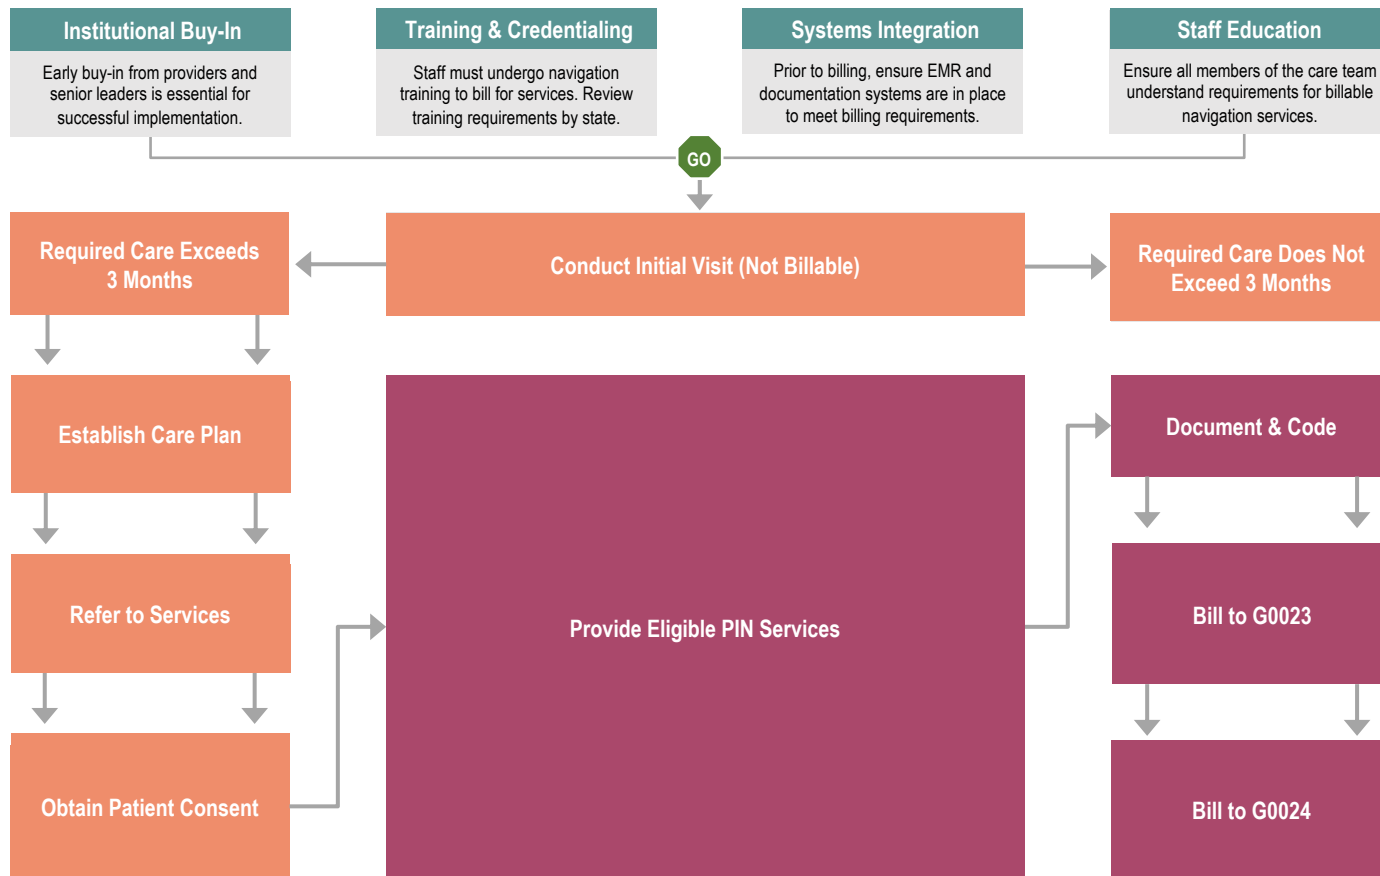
Institutional Buy-In

Early buy-in from providers and senior leaders is essential for successful implementation.

Training & Credentialing

Staff must undergo navigation training to bill for services. Review training requirements by state.

Systems Integration

Prior to billing, ensure EMR and documentation systems are in place to meet billing requirements.

Staff Education

Ensure all members of the care team understand requirements for billable navigation services.

GO

Required Care Exceeds 3 Months

Conduct Initial Visit (Not Billable)

Required Care Does Not Exceed 3 Months

Establish Care Plan

Refer to Services

Obtain Patient Consent

Provide Eligible PIN Services

Document & Code

Bill to G0023

Bill to G0024